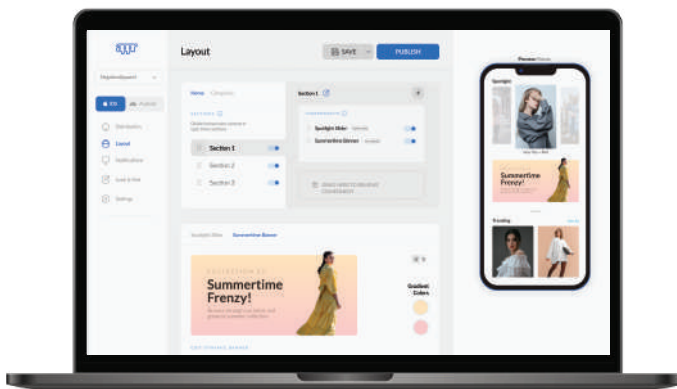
Layout

SAVE

PUBLISH

Edit

Publish

Distribution

Layout

Notifications

Look & Feel

Settings

Home

Categories

SECTIONS

Section 1

Section 2

Section 3

Section 1

Spotlight Slider

Summertime Banner

Spotlight Slider

Summertime Banner

Summertime Frenzy!

Gradient Colors

Preview

Spotlight

Summertime Frenzy!

Trending